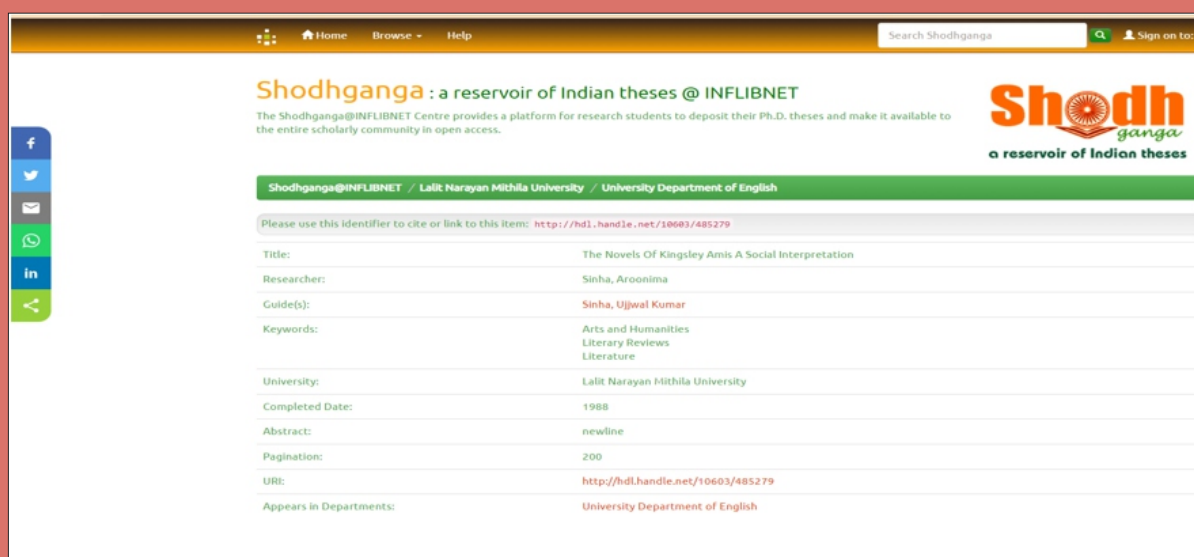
Home Browse Help Search Shodhganga Sign on to:

Shodhganga : a reservoir of Indian theses @ INFLIBNET

The Shodhganga@INFLIBNET Centre provides a platform for research students to deposit their Ph.D. theses and make it available to the entire scholarly community in open access.

Shodh ganga a reservoir of Indian theses

Shodhganga@INFLIBNET / Lalit Narayan Mithila University / University Department of English

Please use this identifier to cite or link to this item: http://hdl.handle.net/10603/485279

| | |
|---|---|
| Title: | The Novels Of Kingsley Amis A Social Interpretation |
| Researcher: | Sinha, Aroonima |
| Guide(s): | Sinha, Ujjwal Kumar |
| Keywords: | Arts and Humanities<br>Literary Reviews<br>Literature |
| University: | Lalit Narayan Mithila University |
| Completed Date: | 1988 |
| Abstract: | newline |
| Pagination: | 200 |
| URI: | http://hdl.handle.net/10603/485279 |
| Appears in Departments: | University Department of English |